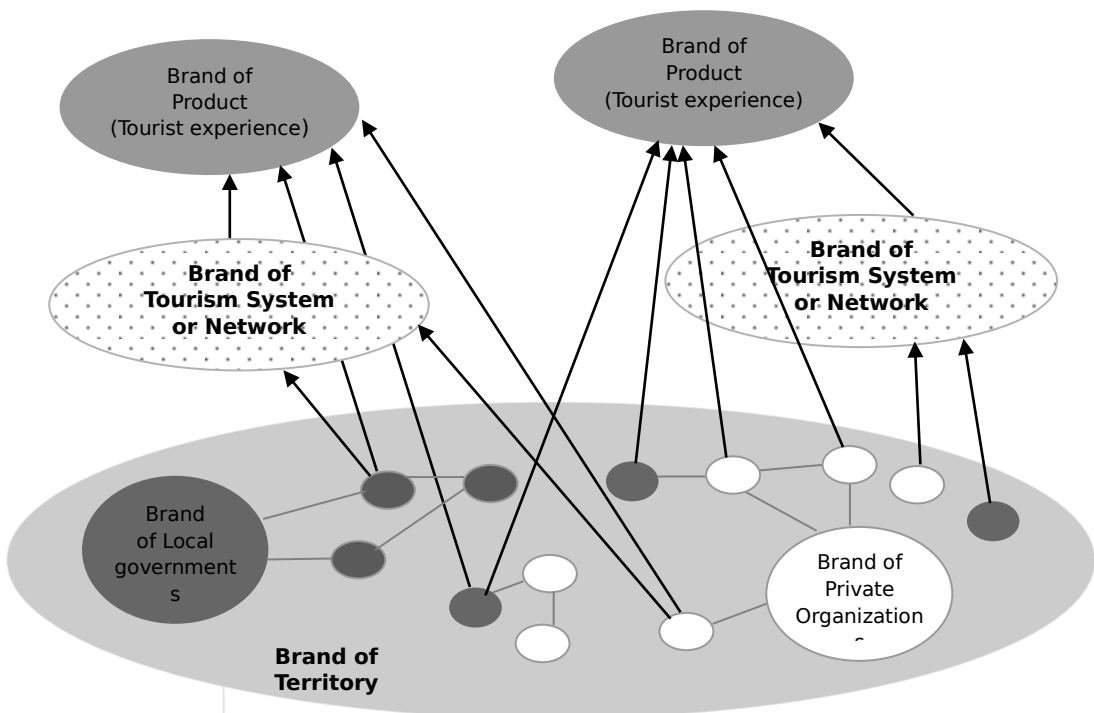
Brand of Product (Tourist experience)

Brand of Product (Tourist experience)

Brand of Tourism System or Network

Brand of Tourism System or Network

Brand of Local government s

Brand of Private Organization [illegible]

Brand of Territory